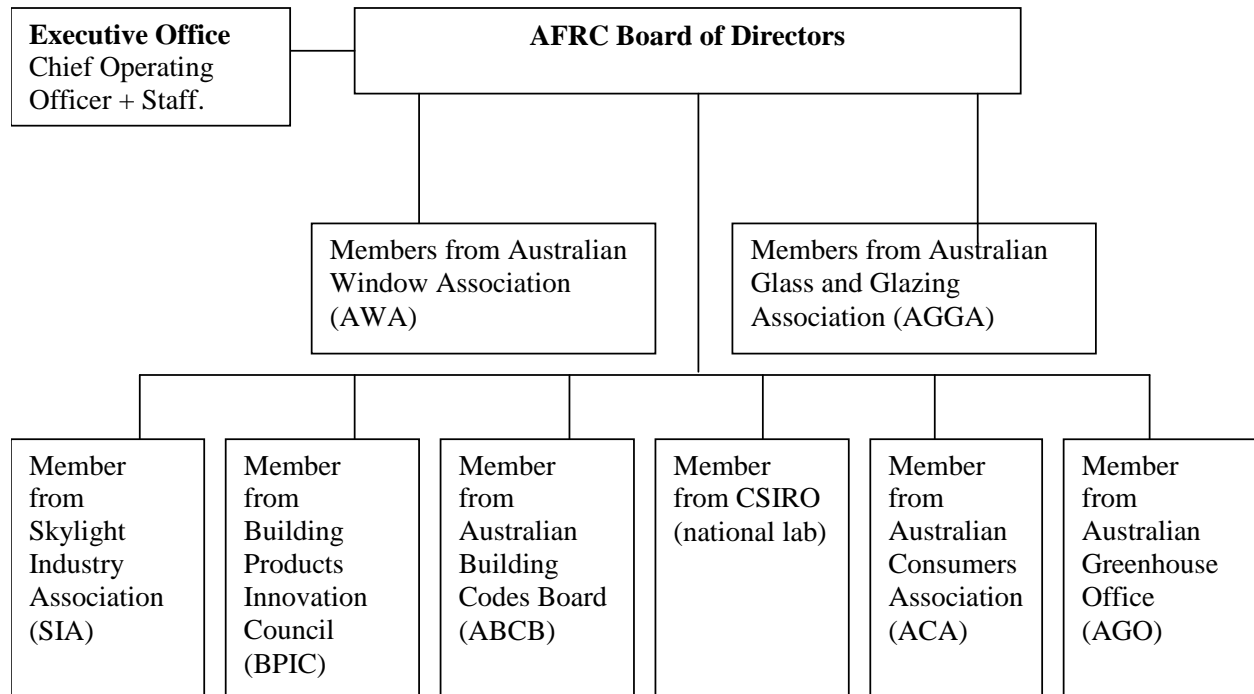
Executive Office
Chief Operating Officer + Staff.

AFRC Board of Directors

Members from Australian Window Association (AWA)

Members from Australian Glass and Glazing Association (AGGA)

Member from Skylight Industry Association (SIA)

Member from Building Products Innovation Council (BPIC)

Member from Australian Building Codes Board (ABCB)

Member from CSIRO (national lab)

Member from Australian Consumers Association (ACA)

Member from Australian Greenhouse Office (AGO)